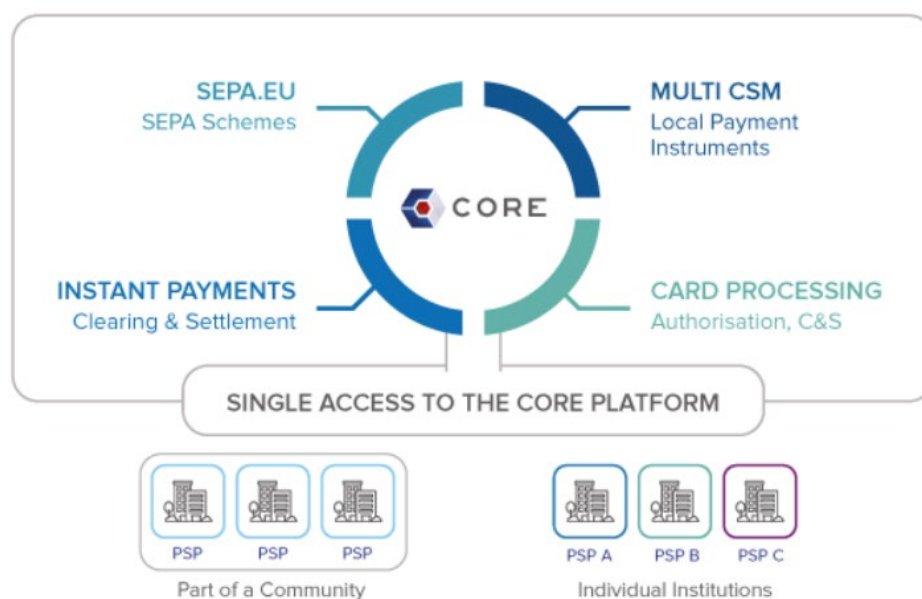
SEPA.EU
SEPA Schemes

MULTI CSM
Local Payment Instruments

CORE

INSTANT PAYMENTS
Clearing & Settlement

CARD PROCESSING
Authorisation, C&S

SINGLE ACCESS TO THE CORE PLATFORM

PSP PSP PSP
Part of a Community

PSP A PSP B PSP C
Individual Institutions